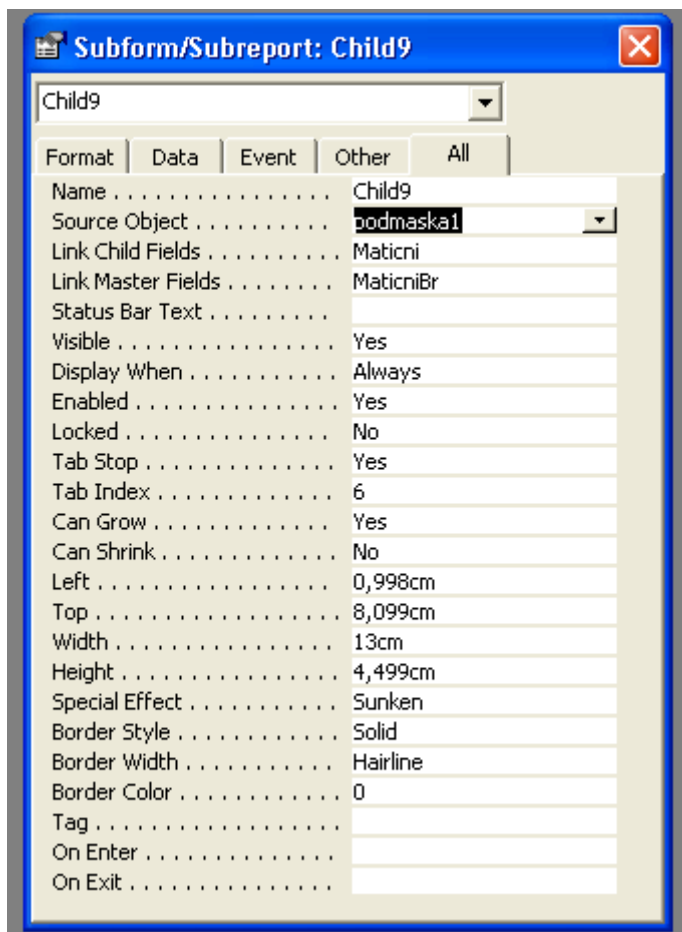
Subform/Subreport: Child9

Child9

Format | Data | Event | Other | All

| | |
|---|---|
| Name . . . . . . . . . . . . . . . | Child9 |
| Source Object . . . . . . . . . | podmaska1 |
| Link Child Fields . . . . . . . . . | Maticni |
| Link Master Fields . . . . . . . . | MaticniBr |
| Status Bar Text . . . . . . . . . | |
| Visible . . . . . . . . . . . . . . . | Yes |
| Display When . . . . . . . . . . | Always |
| Enabled . . . . . . . . . . . . . . | Yes |
| Locked . . . . . . . . . . . . . . | No |
| Tab Stop . . . . . . . . . . . . . | Yes |
| Tab Index . . . . . . . . . . . . | 6 |
| Can Grow . . . . . . . . . . . . | Yes |
| Can Shrink . . . . . . . . . . . . | No |
| Left . . . . . . . . . . . . . . . . | 0,998cm |
| Top . . . . . . . . . . . . . . . . | 8,099cm |
| Width . . . . . . . . . . . . . . . | 13cm |
| Height . . . . . . . . . . . . . . | 4,499cm |
| Special Effect . . . . . . . . . . | Sunken |
| Border Style . . . . . . . . . . . | Solid |
| Border Width . . . . . . . . . . | Hairline |
| Border Color . . . . . . . . . . . | 0 |
| Tag . . . . . . . . . . . . . . . . | |
| On Enter . . . . . . . . . . . . . | |
| On Exit . . . . . . . . . . . . . . | |